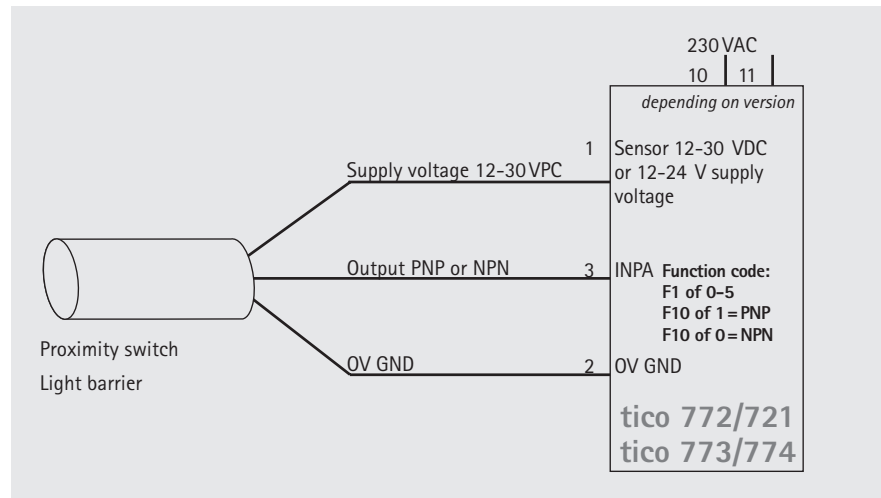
230 VAC
10 11
depending on version

Supply voltage 12-30 VPC
1 Sensor 12-30 VDC or 12-24 V supply voltage

Output PNP or NPN
3 INPA Function code:
F1 of 0–5
F10 of 1 = PNP
F10 of 0 = NPN

Proximity switch
Light barrier

OV GND
2 OV GND

tico 772/721
tico 773/774